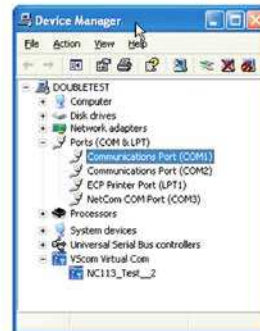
Device Manager

File Action View Help

DOUBLETEST
Computer
Disk drives
Network adapters
Ports (COM & LPT)
Communications Port (COM1)
Communications Port (COM2)
ECP Printer Port (LPT1)
NetCom COM Port (COM3)
Processors
System devices
Universal Serial Bus controllers
VScom Virtual Com
NC113_Test__2